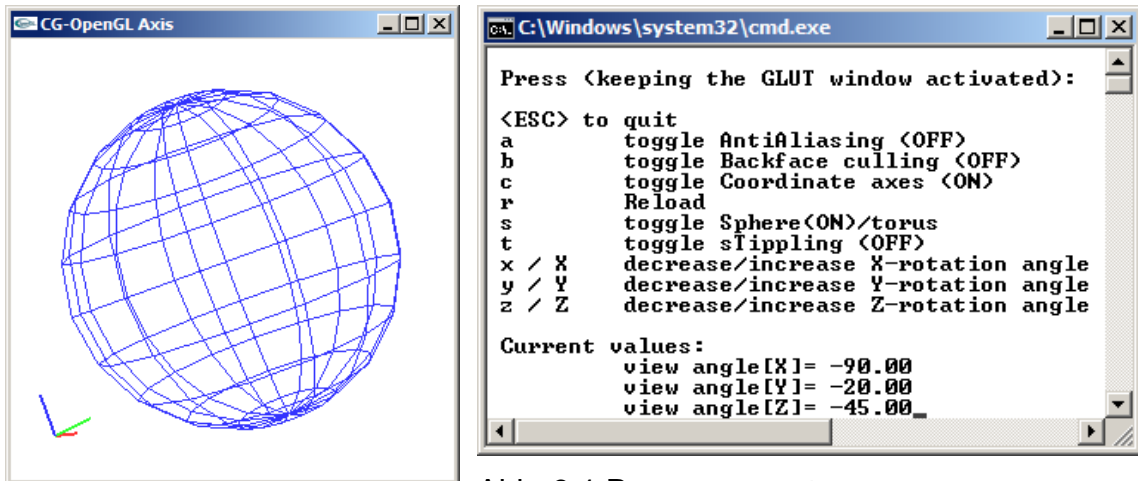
CG-OpenGL Axis

C:\Windows\system32\cmd.exe

Press (keeping the GLUT window activated):

<ESC> to quit
a toggle AntiAliasing (OFF)
b toggle Backface culling (OFF)
c toggle Coordinate axes (ON)
r Reload
s toggle Sphere(ON)/torus
t toggle sTippling (OFF)
x / X decrease/increase X-rotation angle
y / Y decrease/increase Y-rotation angle
z / Z decrease/increase Z-rotation angle

Current values:
view angle[X]= -90.00
view angle[Y]= -20.00
view angle[Z]= -45.00

Abb. 2.1 D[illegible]